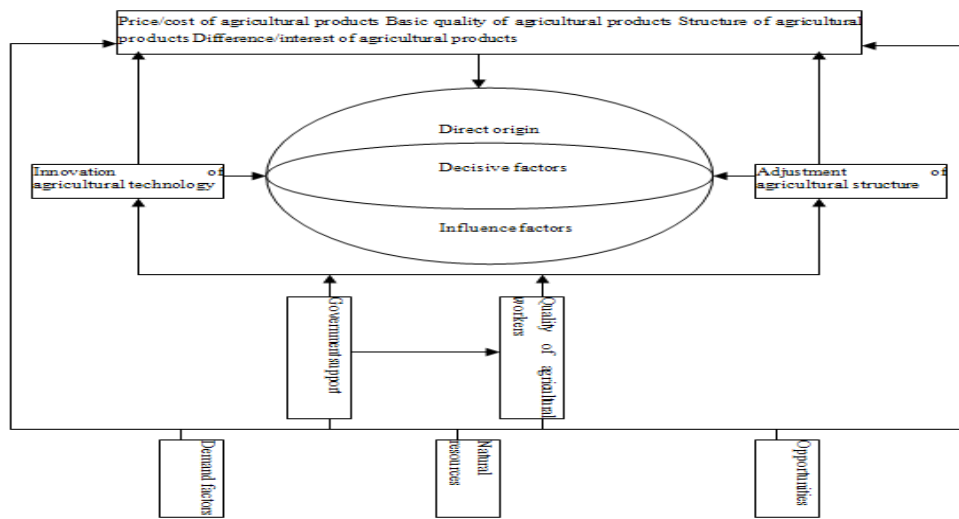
Price/cost of agricultural products Basic quality of agricultural products Structure of agricultural products Difference/interest of agricultural products

Direct origin

Decisive factors

Influence factors

Innovation of agricultural technology

Adjustment of agricultural structure

Government support

Quality of agricultural workers

Demand factors

Natural resources

Opportunities